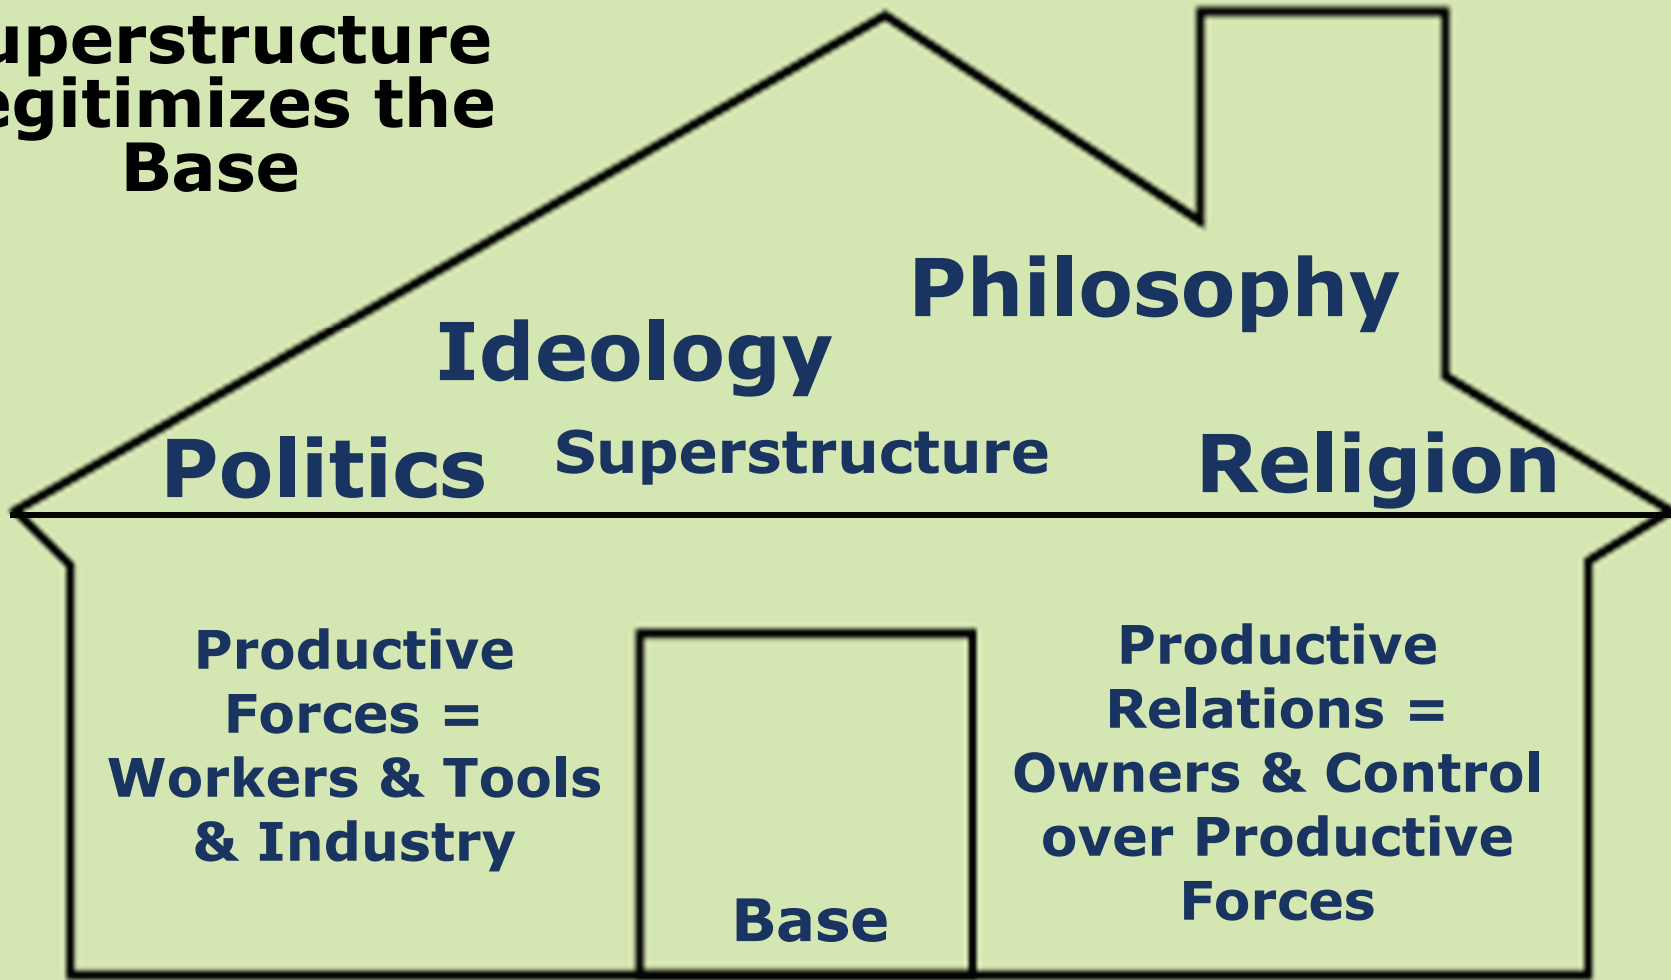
uperstructure egitimizes the Base

Philosophy

Ideology

Politics Superstructure Religion

Productive Forces = Workers & Tools & Industry

Base

Productive Relations = Owners & Control over Productive Forces